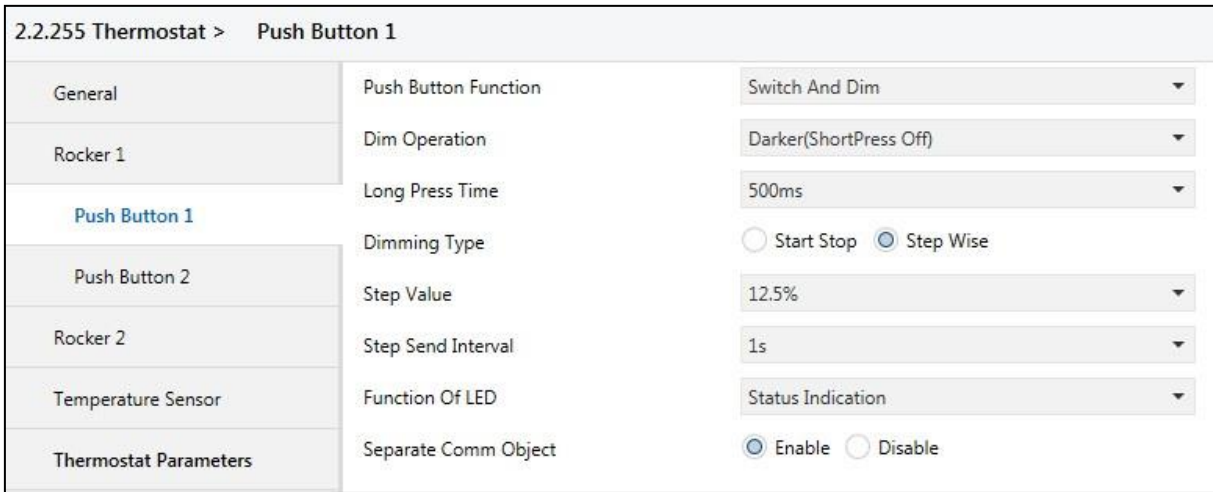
2.2.255 Thermostat > Push Button 1

General

Rocker 1

Push Button 1

Push Button 2

Rocker 2

Temperature Sensor

Thermostat Parameters

| | |
|---|---|
| Push Button Function | Switch And Dim |
| Dim Operation | Darker(ShortPress Off) |
| Long Press Time | 500ms |
| Dimming Type | Start Stop  Step Wise |
| Step Value | 12.5% |
| Step Send Interval | 1s |
| Function Of LED | Status Indication |
| Separate Comm Object | Enable  Disable |